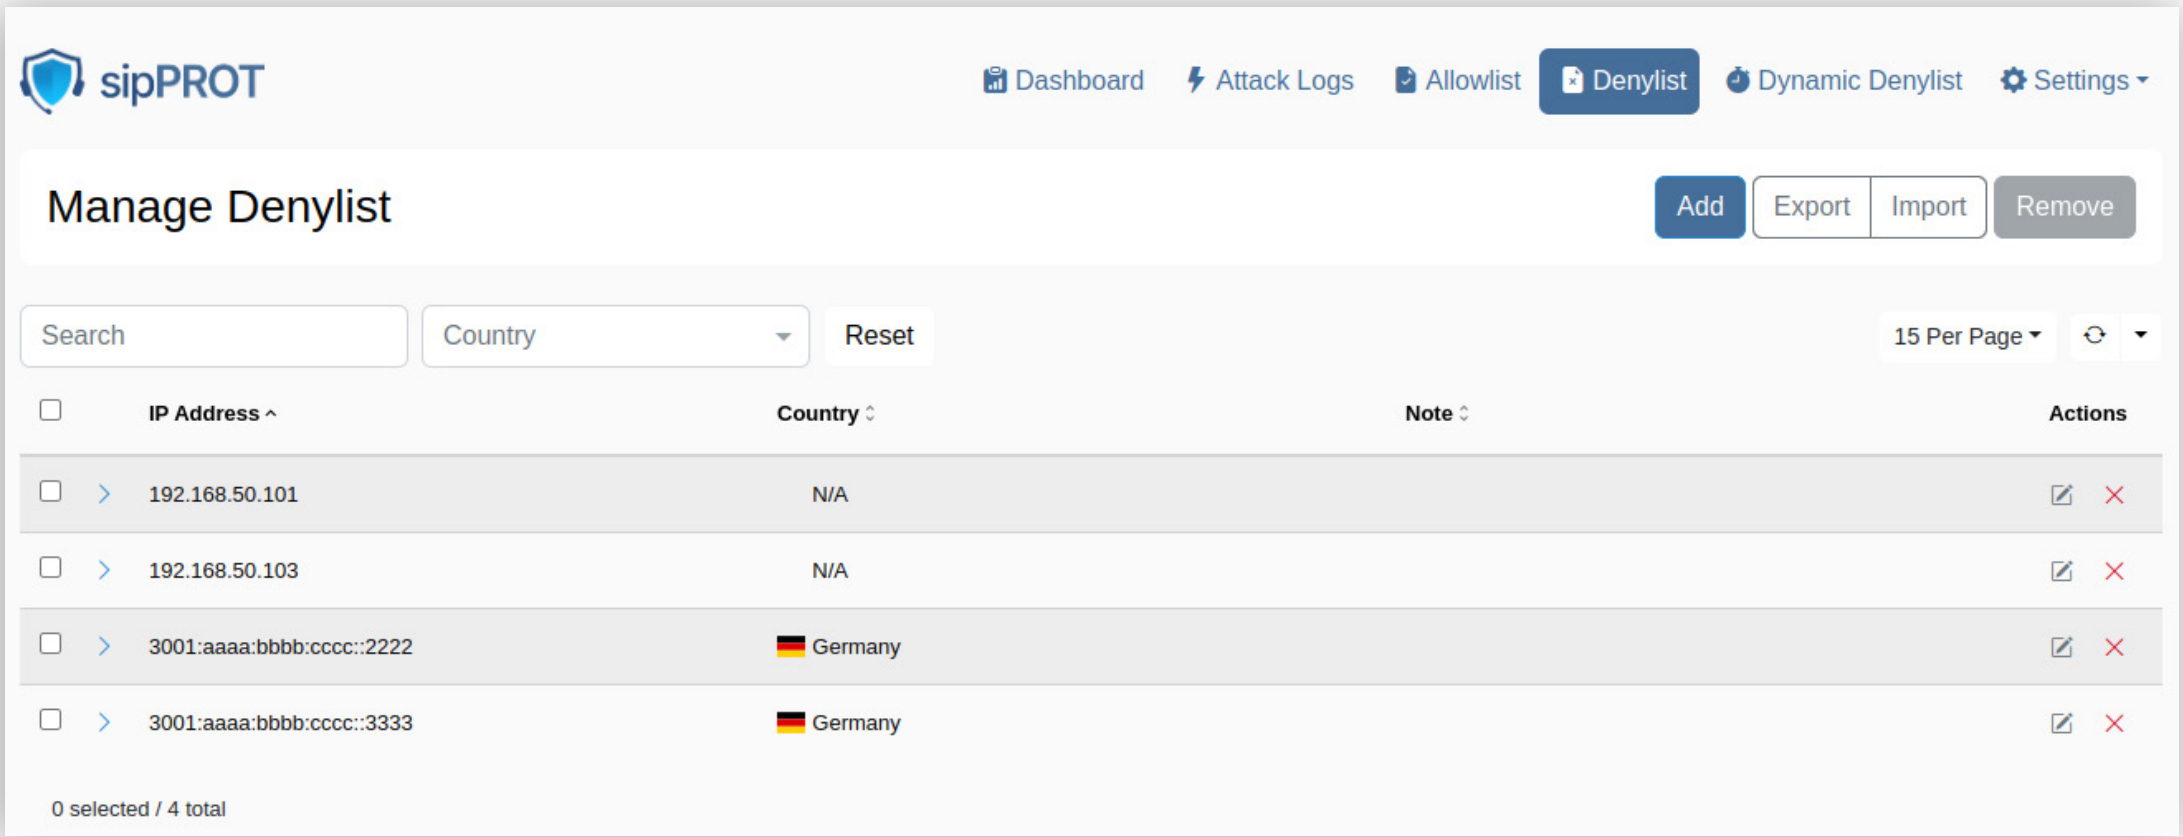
sipPROT

Dashboard Attack Logs Allowlist Denylist Dynamic Denylist Settings

Manage Denylist

Add Export Import Remove

Search Country Reset 15 Per Page

| | IP Address | Country | Note | Actions |
|---|---|---|---|---|
| | 192.168.50.101 | N/A | | |
| | 192.168.50.103 | N/A | | |
| | 3001:aaaa:bbbb:cccc::2222 | Germany | | |
| | 3001:aaaa:bbbb:cccc::3333 | Germany | | |

0 selected / 4 total